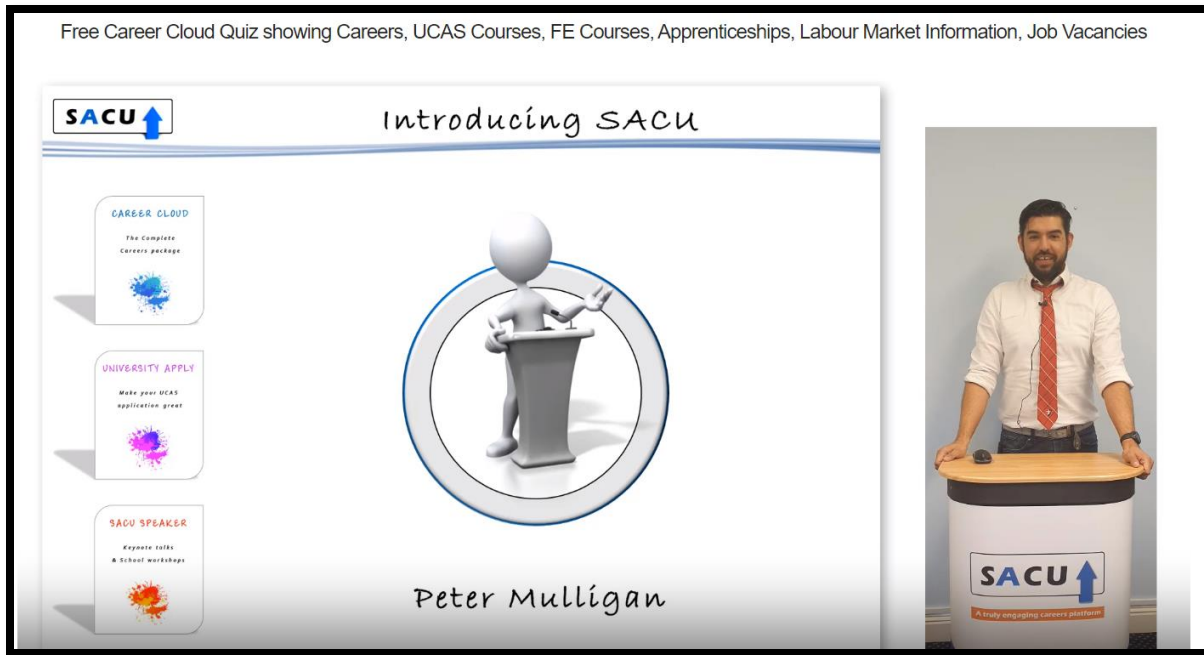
Free Career Cloud Quiz showing Careers, UCAS Courses, FE Courses, Apprenticeships, Labour Market Information, Job Vacancies

SACU

Introducing SACU

CAREER CLOUD

The Complete Careers package

UNIVERSITY APPLY

Make your UCAS application great

SACU SPEAKER

Keynote talks & School workshops

Peter Mulligan

SACU

A truly engaging careers platform